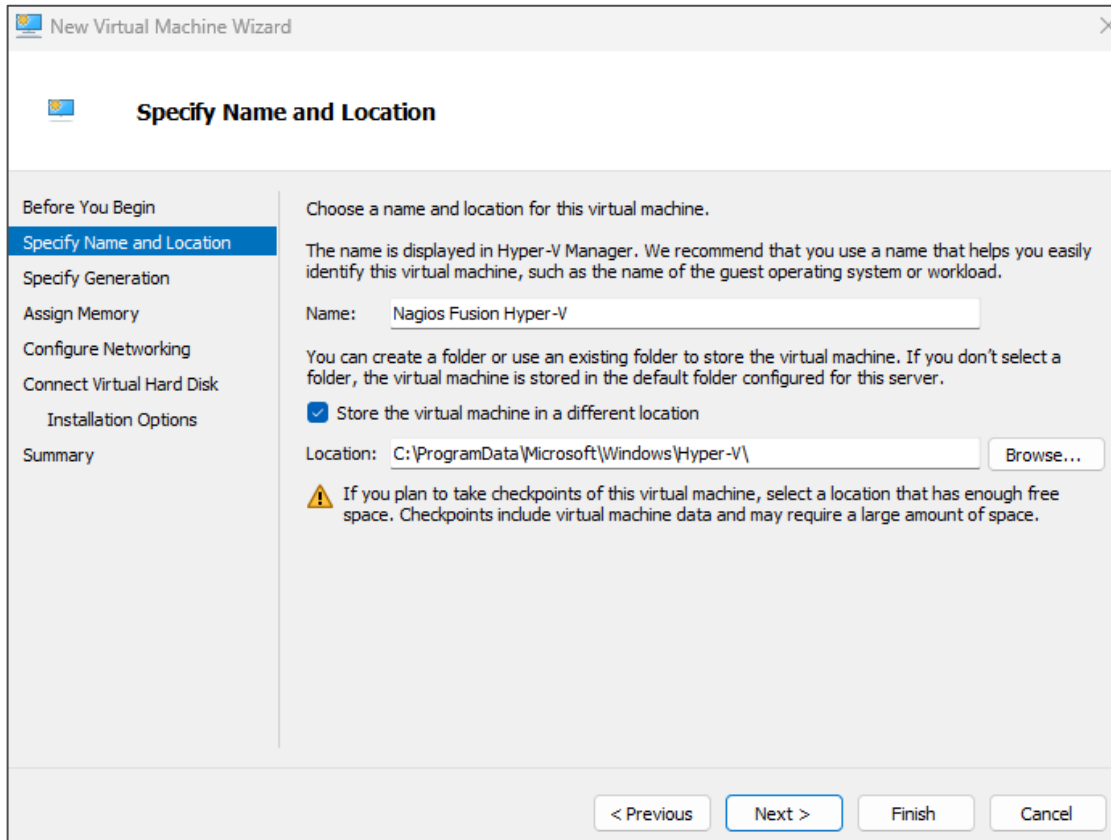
New Virtual Machine Wizard

Specify Name and Location

Before You Begin
Specify Name and Location
Specify Generation
Assign Memory
Configure Networking
Connect Virtual Hard Disk
Installation Options
Summary

Choose a name and location for this virtual machine.

The name is displayed in Hyper-V Manager. We recommend that you use a name that helps you easily identify this virtual machine, such as the name of the guest operating system or workload.

Name: Nagios Fusion Hyper-V

You can create a folder or use an existing folder to store the virtual machine. If you don't select a folder, the virtual machine is stored in the default folder configured for this server.

Store the virtual machine in a different location

Location: C:\ProgramData\Microsoft\Windows\Hyper-V\ Browse...

If you plan to take checkpoints of this virtual machine, select a location that has enough free space. Checkpoints include virtual machine data and may require a large amount of space.

< Previous Next > Finish Cancel